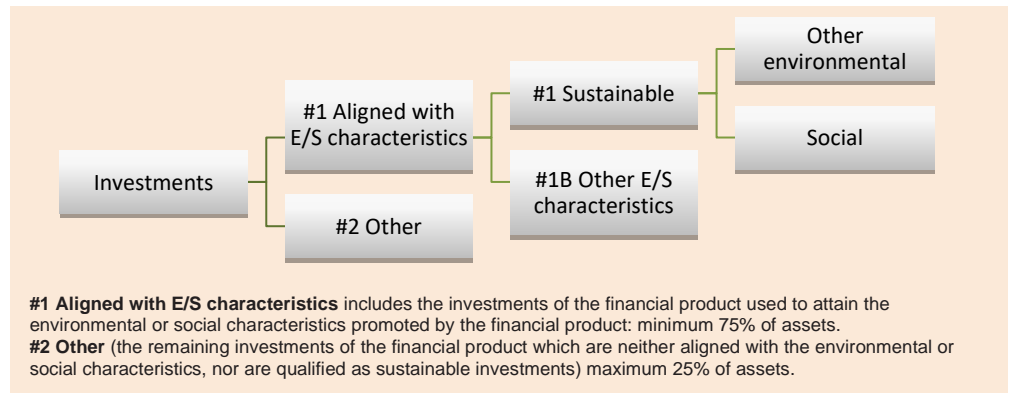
Investments

#1 Aligned with E/S characteristics

#2 Other

#1 Sustainable

#1B Other E/S characteristics

Other environmental

Social

**#1 Aligned with E/S characteristics** includes the investments of the financial product used to attain the environmental or social characteristics promoted by the financial product: minimum 75% of assets.
**#2 Other** (the remaining investments of the financial product which are neither aligned with the environmental or social characteristics, nor are qualified as sustainable investments) maximum 25% of assets.